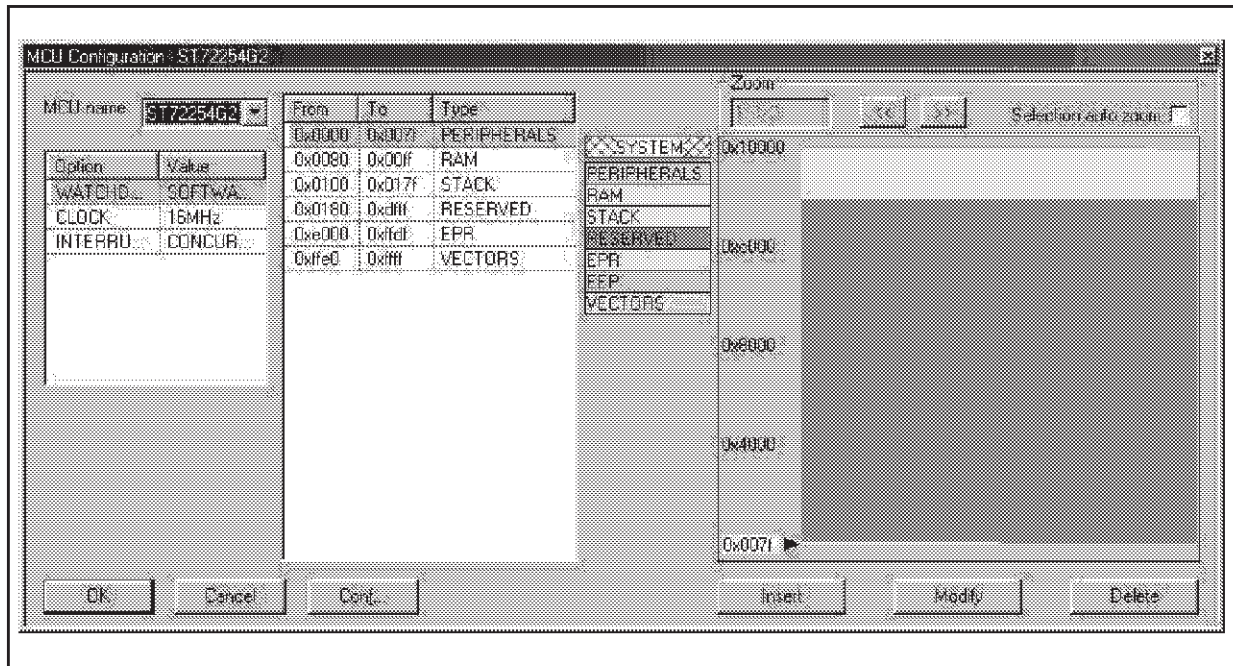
MCU Configuration : ST72254G2

MCU name: ST72254G2

| Option | Value |
|---|---|
| WATCHD... | SOFTWA... |
| CLOCK | 16MHz |
| INTERRU... | CONCUR... |

| From | To | Type |
|---|---|---|
| 0x0000 | 0x007f | PERIPHERALS |
| 0x0080 | 0x00ff | RAM |
| 0x0100 | 0x017f | STACK |
| 0x0180 | 0xdfff | RESERVED |
| 0xe000 | 0xffdf | EPR |
| 0xffe0 | 0xffff | VECTORS |

SYSTEM
PERIPHERALS
RAM
STACK
RESERVED
EPR
FEP
VECTORS

Zoom
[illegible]
<<
>>
Selection auto zoom

0x10000
0xc000
0x8000
0x4000
0x007f

OK
Cancel
Conf...
Insert
Modify
Delete